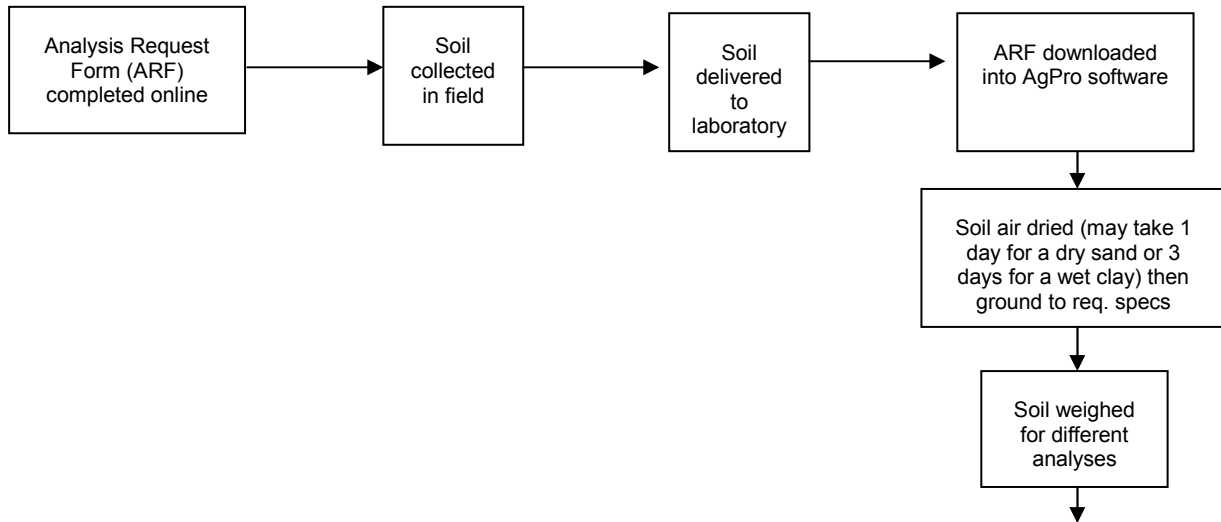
Analysis Request Form (ARF) completed online

Soil collected in field

Soil delivered to laboratory

ARF downloaded into AgPro software

Soil air dried (may take 1 day for a dry sand or 3 days for a wet clay) then ground to req. specs

Soil weighed for different analyses